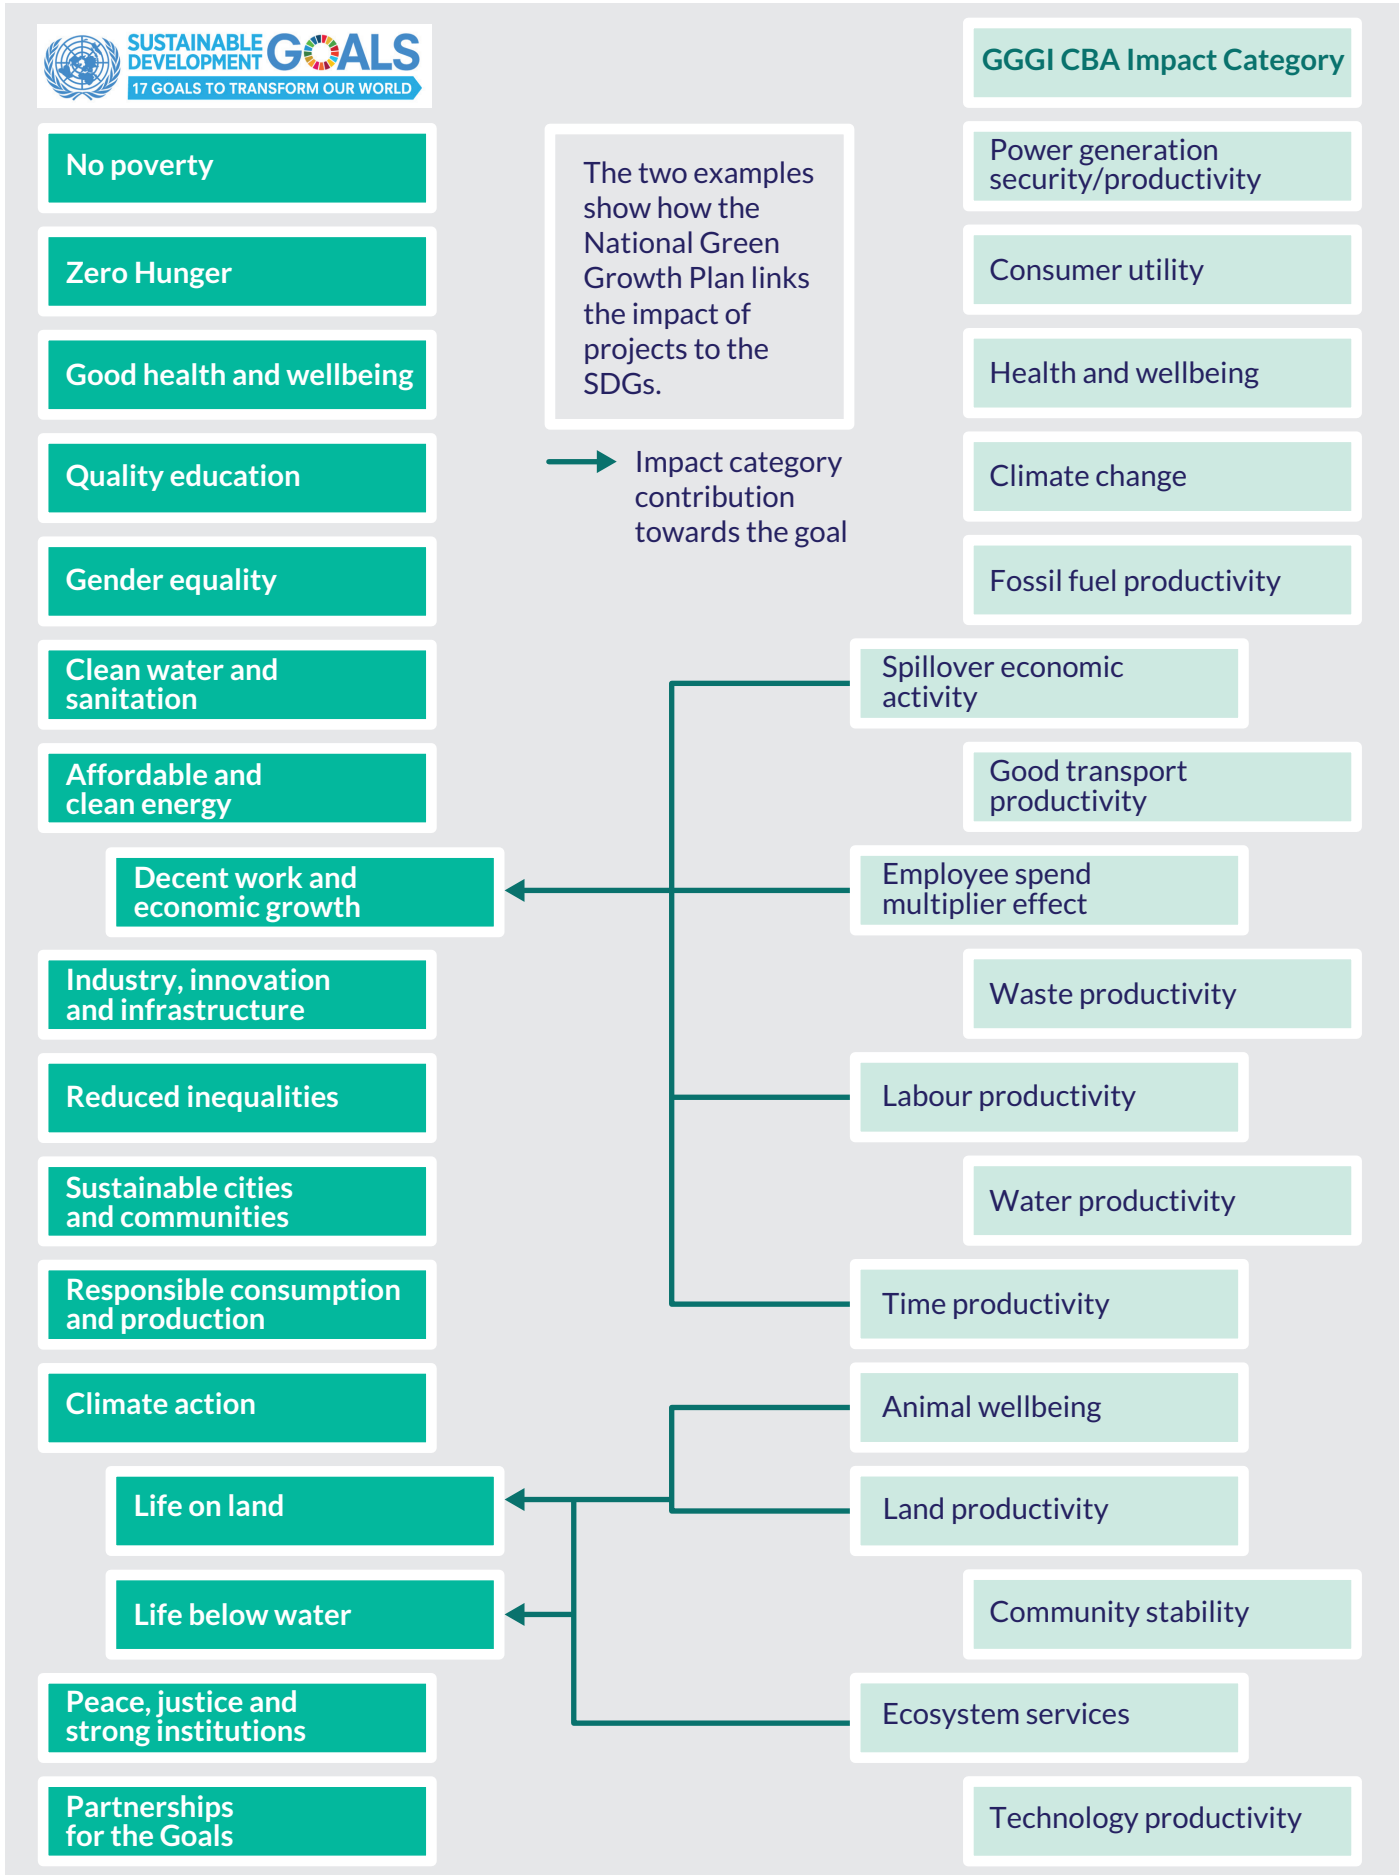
SUSTAINABLE DEVELOPMENT GOALS
17 GOALS TO TRANSFORM OUR WORLD

No poverty

Zero Hunger

Good health and wellbeing

Quality education

Gender equality

Clean water and sanitation

Affordable and clean energy

Decent work and economic growth

Industry, innovation and infrastructure

Reduced inequalities

Sustainable cities and communities

Responsible consumption and production

Climate action

Life on land

Life below water

Peace, justice and strong institutions

Partnerships for the Goals

The two examples show how the National Green Growth Plan links the impact of projects to the SDGs.

Impact category contribution towards the goal

GGGI CBA Impact Category

Power generation security/productivity

Consumer utility

Health and wellbeing

Climate change

Fossil fuel productivity

Spillover economic activity

Good transport productivity

Employee spend multiplier effect

Waste productivity

Labour productivity

Water productivity

Time productivity

Animal wellbeing

Land productivity

Community stability

Ecosystem services

Technology productivity